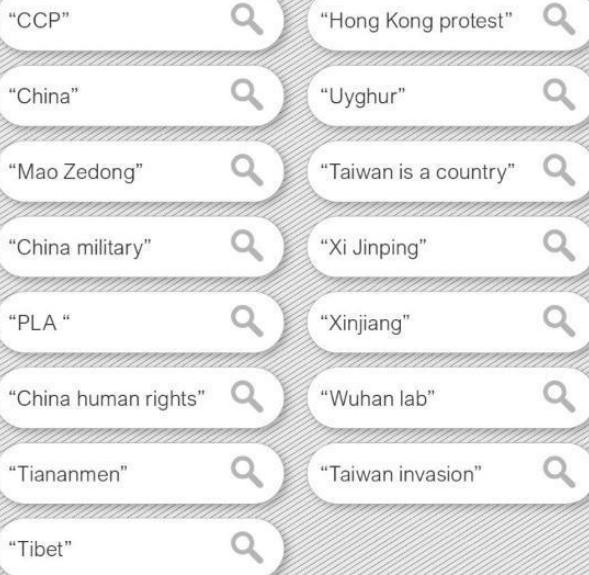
"CCP"

"China"

"Mao Zedong"

"China military"

"PLA "

"China human rights"

"Tiananmen"

"Tibet"

"Hong Kong protest"

"Uyghur"

"Taiwan is a country"

"Xi Jinping"

"Xinjiang"

"Wuhan lab"

"Taiwan invasion"